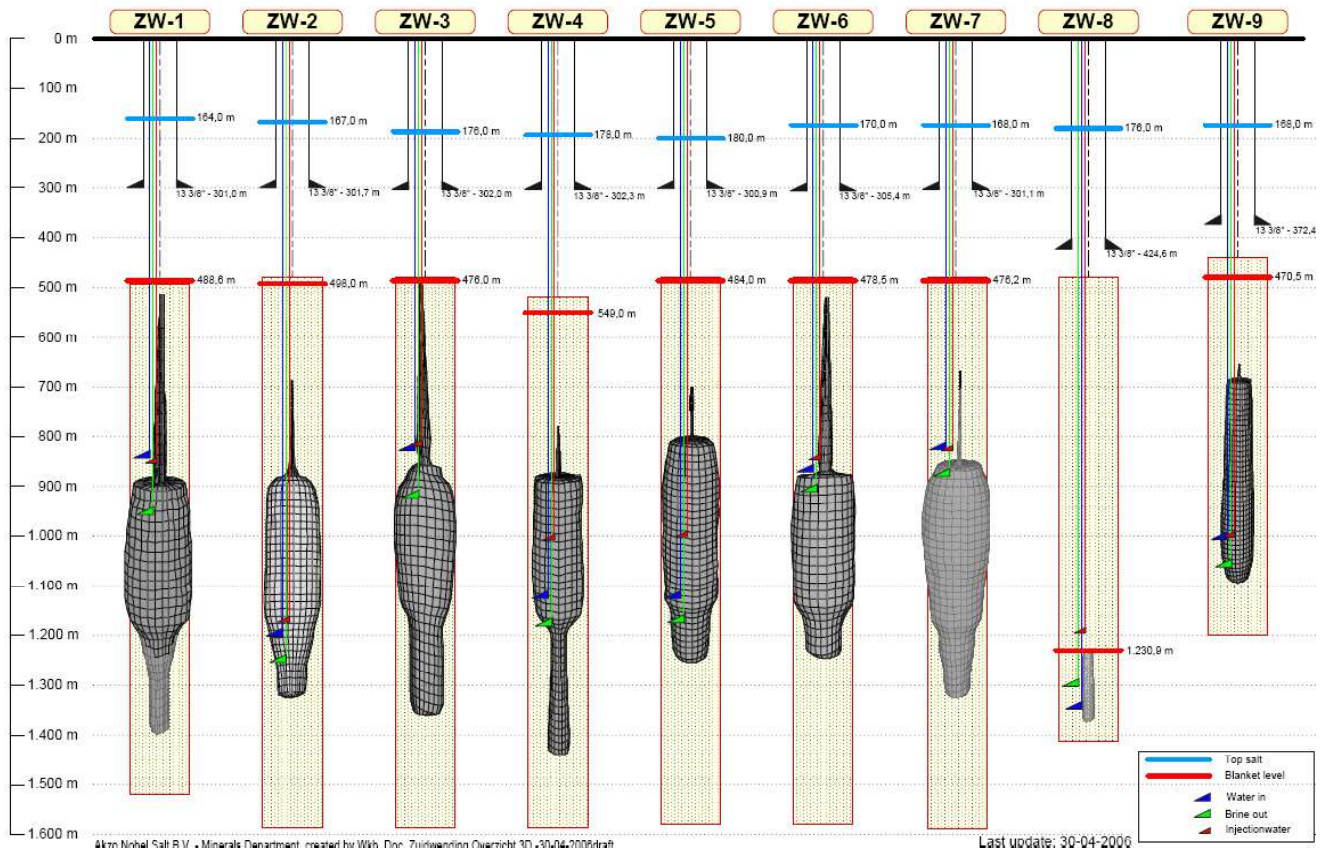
ZW-1 ZW-2 ZW-3 ZW-4 ZW-5 ZW-6 ZW-7 ZW-8 ZW-9

0 m
100 m
200 m
300 m
400 m
500 m
600 m
700 m
800 m
900 m
1.000 m
1.100 m
1.200 m
1.300 m
1.400 m
1.500 m
1.600 m

164,0 m
167,0 m
176,0 m
178,0 m
180,0 m
170,0 m
168,0 m
176,0 m
168,0 m

13 3/8" - 301,0 m
13 3/8" - 301,7 m
13 3/8" - 302,0 m
13 3/8" - 302,3 m
13 3/8" - 300,9 m
13 3/8" - 305,4 m
13 3/8" - 301,1 m
13 3/8" - 424,6 m
13 3/8" - 372,4

488,6 m
498,0 m
476,0 m
549,0 m
484,0 m
478,5 m
476,2 m
1.230,9 m
470,5 m

Top salt
Blanket level
Water in
Brine out
Injectionwater

Akzo Nobel Salt B.V. - Minerals Department, created by Wkb. Doc. Zuidwending Overzicht 3D -30-04-2006draft

Last update: 30-04-2006